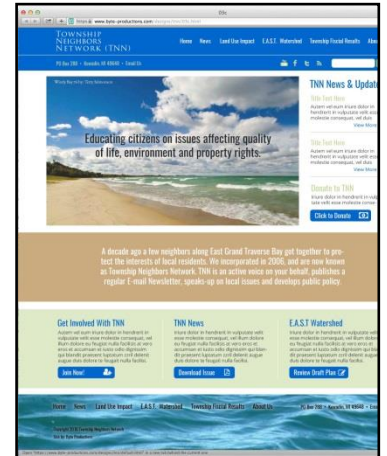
Title

www.bzie-productions.com/designs/tnn/title.html

TOWNSHIP NEIGHBORS NETWORK (TNN)

Home News Land Use Impact E.A.S.T. Watershed Township Feasibility Results Abo

PO Box 290 • Kewadin, MI 49648 • Email Us

Educating citizens on issues affecting quality of life, environment and property rights.

TNN News & Update

Title Text Here

Autem vel eum iriure dolor in hendrerit in vulputate velit esse molestie consequat, vel illum

View More

Title Text Here

Autem vel eum iriure dolor in hendrerit in vulputate velit esse molestie consequat, vel illum

View More

Donate to TNN

Iriure dolor in hendrerit in vulputate velit esse molestie consequat

Click to Donate

A decade ago a few neighbors along East Grand Traverse Bay got together to protect the interests of local residents. We incorporated in 2006, and are now known as Township Neighbors Network. TNN is an active voice on your behalf, publishes a regular E-mail Newsletter, speaks-up on local issues and develops public policy.

Get Involved With TNN

Autem vel eum iriure dolor in hendrerit in vulputate velit esse molestie consequat, vel illum dolore eu feugiat nulla facilisis at vero eros et accumsan et iusto odio dignissim qui blandit praesent luptatum zzril delenit augue duis dolore te feugait nulla facilisi.

Join Now!

TNN News

Iriure dolor in hendrerit in vulputate velit esse molestie consequat, vel illum dolore eu feugiat nulla facilisis at vero eros et accumsan et iusto odio dignissim qui blandit praesent luptatum zzril delenit augue duis dolore te feugait nulla facilisi.

Download Issue

E.A.S.T Watershed

Iriure dolor in hendrerit in vulputate velit esse molestie consequat, vel illum dolore eu feugiat nulla facilisis at vero eros et accumsan et iusto odio dignissim qui blandit praesent luptatum zzril delenit augue duis dolore te feugait nulla facilisi.

Review Draft Plan

Home News Land Use Impact E.A.S.T. Watershed Township Feasibility Results About Us PO Box 290 • Kewadin, MI 49648 • Ema

Copyright 2016 Township Neighbors Network
Site by: Bzie Productions